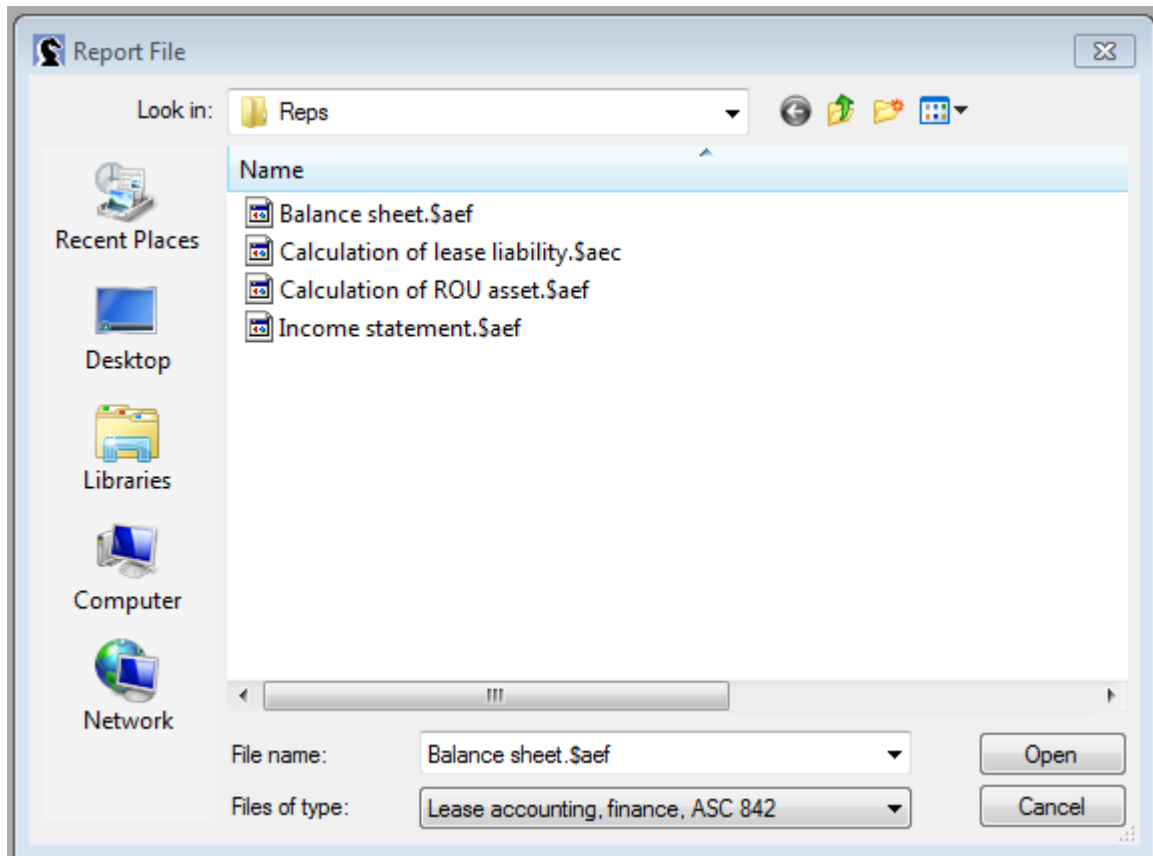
Report File

Look in: Reps

Recent Places
Desktop
Libraries
Computer
Network

Name
Balance sheet.$aef
Calculation of lease liability.$aec
Calculation of ROU asset.$aef
Income statement.$aef

File name: Balance sheet.$aef
Files of type: Lease accounting, finance, ASC 842

Open
Cancel